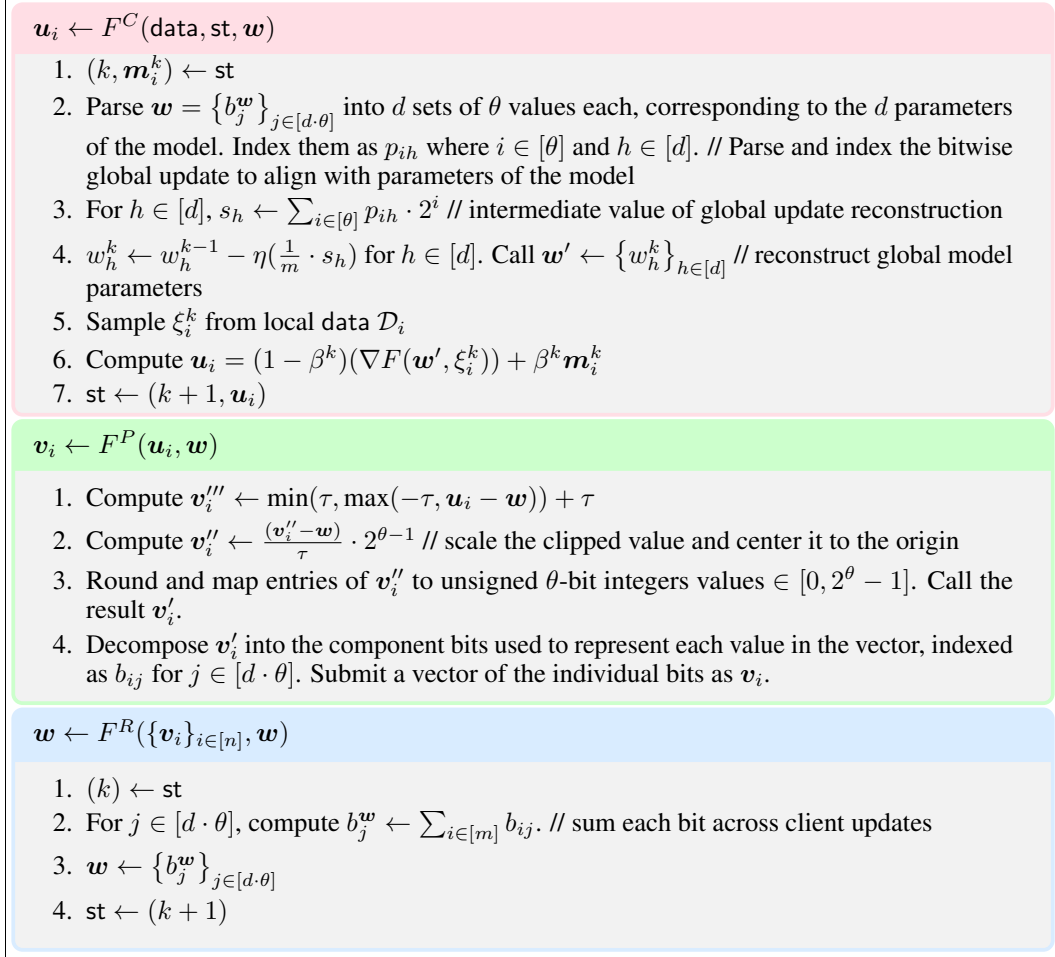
$\boldsymbol{u}_i \leftarrow F^C(\mathsf{data}, \mathsf{st}, \boldsymbol{w})$

1. $(k, \boldsymbol{m}_i^k) \leftarrow \mathsf{st}$
2. Parse $\boldsymbol{w} = \{b_j^{\boldsymbol{w}}\}_{j\in[d\cdot\theta]}$ into $d$ sets of $\theta$ values each, corresponding to the $d$ parameters of the model. Index them as $p_{ih}$ where $i \in [\theta]$ and $h \in [d]$. // Parse and index the bitwise global update to align with parameters of the model
3. For $h \in [d]$, $s_h \leftarrow \sum_{i\in[\theta]} p_{ih} \cdot 2^i$ // intermediate value of global update reconstruction
4. $w_h^k \leftarrow w_h^{k-1} - \eta(\frac{1}{m} \cdot s_h)$ for $h \in [d]$. Call $\boldsymbol{w}' \leftarrow \{w_h^k\}_{h\in[d]}$ // reconstruct global model parameters
5. Sample $\xi_i^k$ from local data $\mathcal{D}_i$
6. Compute $\boldsymbol{u}_i = (1-\beta^k)(\nabla F(\boldsymbol{w}', \xi_i^k)) + \beta^k \boldsymbol{m}_i^k$
7. $\mathsf{st} \leftarrow (k+1, \boldsymbol{u}_i)$

$\boldsymbol{v}_i \leftarrow F^P(\boldsymbol{u}_i, \boldsymbol{w})$

1. Compute $\boldsymbol{v}_i''' \leftarrow \min(\tau, \max(-\tau, \boldsymbol{u}_i - \boldsymbol{w})) + \tau$
2. Compute $\boldsymbol{v}_i'' \leftarrow \frac{(\boldsymbol{v}_i'' - \boldsymbol{w})}{\tau} \cdot 2^{\theta-1}$ // scale the clipped value and center it to the origin
3. Round and map entries of $\boldsymbol{v}_i''$ to unsigned $\theta$-bit integers values $\in [0, 2^\theta - 1]$. Call the result $\boldsymbol{v}_i'$.
4. Decompose $\boldsymbol{v}_i'$ into the component bits used to represent each value in the vector, indexed as $b_{ij}$ for $j \in [d\cdot\theta]$. Submit a vector of the individual bits as $\boldsymbol{v}_i$.

$\boldsymbol{w} \leftarrow F^R(\{\boldsymbol{v}_i\}_{i\in[n]}, \boldsymbol{w})$

1. $(k) \leftarrow \mathsf{st}$
2. For $j \in [d\cdot\theta]$, compute $b_j^{\boldsymbol{w}} \leftarrow \sum_{i\in[m]} b_{ij}$. // sum each bit across client updates
3. $\boldsymbol{w} \leftarrow \{b_j^{\boldsymbol{w}}\}_{j\in[d\cdot\theta]}$
4. $\mathsf{st} \leftarrow (k+1)$